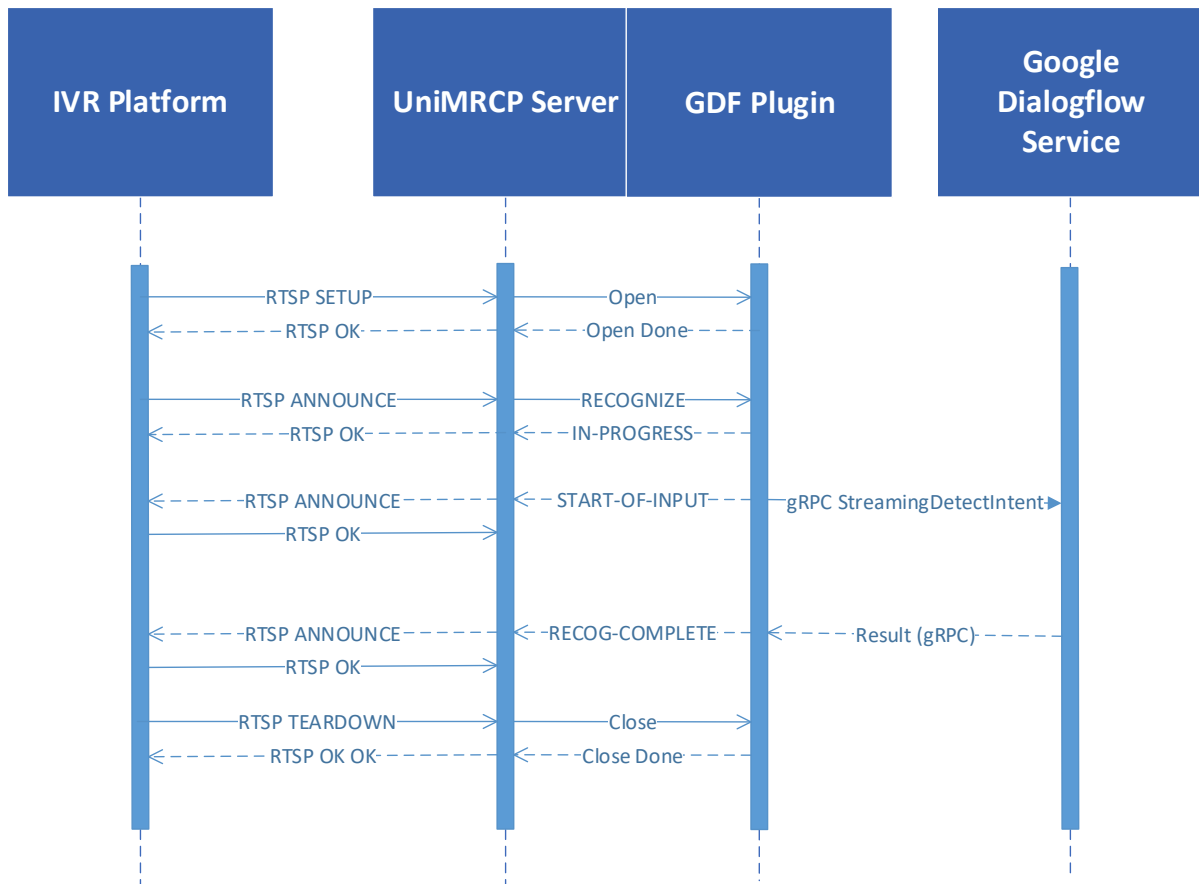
IVR Platform

UniMRCP Server

GDF Plugin

Google Dialogflow Service

RTSP SETUP
Open
RTSP OK
Open Done

RTSP ANNOUNCE
RECOGNIZE
RTSP OK
IN-PROGRESS

RTSP ANNOUNCE
START-OF-INPUT
gRPC StreamingDetectIntent
RTSP OK

RTSP ANNOUNCE
RECOG-COMPLETE
Result (gRPC)
RTSP OK

RTSP TEARDOWN
Close
RTSP OK OK
Close Done